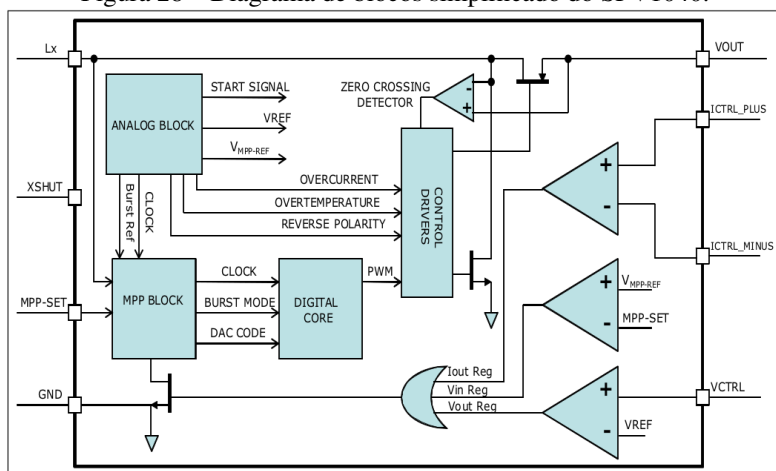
Figura 28 – Diagrama de blocos simplificado do SPV1040.

Lx
VOUT
ANALOG BLOCK
START SIGNAL
VREF
$V_{MPP-REF}$
ZERO CROSSING DETECTOR
-
+
ICTRL_PLUS
XSHUT
Burst Ref
CLOCK
OVERCURRENT
OVERTEMPERATURE
REVERSE POLARITY
CONTROL DRIVERS
+
-
ICTRL_MINUS
MPP-SET
MPP BLOCK
CLOCK
BURST MODE
DAC CODE
DIGITAL CORE
PWM
+
$V_{MPP-REF}$
-
MPP-SET
GND
Iout Reg
Vin Reg
Vout Reg
+
-
VREF
VCTRL